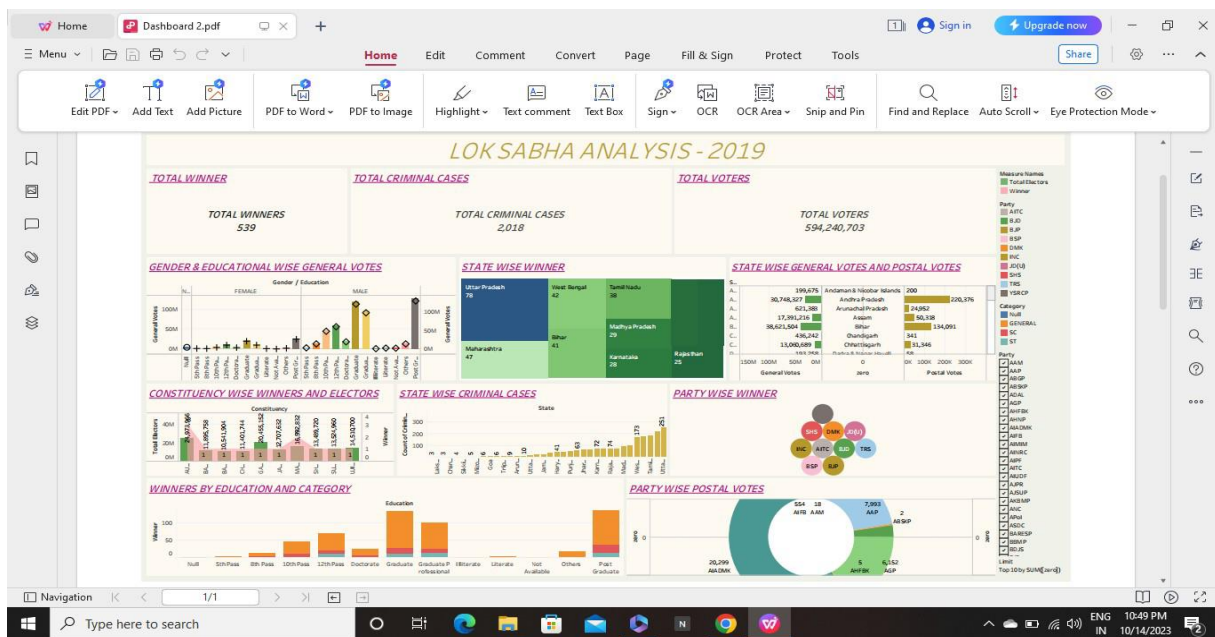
Home | Dashboard 2.pdf | + | Sign in | Upgrade now

Menu | Home | Edit | Comment | Convert | Page | Fill & Sign | Protect | Tools | Share

Edit PDF | Add Text | Add Picture | PDF to Word | PDF to Image | Highlight | Text comment | Text Box | Sign | OCR | OCR Area | Snip and Pin | Find and Replace | Auto Scroll | Eye Protection Mode

LOK SABHA ANALYSIS - 2019

TOTAL WINNER

TOTAL WINNERS
539

TOTAL CRIMINAL CASES

TOTAL CRIMINAL CASES
2,018

TOTAL VOTERS

TOTAL VOTERS
594,240,703

Measure Names
Total Electors
Winner

Party
AITC
BJD
BJP
BSP
DMK
INC
JD(U)
SHS
TRS
YSRCP

Category
Null
GENERAL
SC
ST

GENDER & EDUCATIONAL WISE GENERAL VOTES

Gender / Education
FEMALE
MALE
General Votes
100M
50M
0M

STATE WISE WINNER

Uttar Pradesh 78
West Bengal 42
Tamil Nadu 38
Bihar 41
Madhya Pradesh 29
Maharashtra 47
Karnataka 28
Rajasthan 25

STATE WISE GENERAL VOTES AND POSTAL VOTES

199,675 | Andaman & Nicobar Islands | 200
30,748,327 | Andhra Pradesh | 220,376
621,388 | Arunachal Pradesh | 24,952
17,391,216 | Assam | 50,538
38,621,504 | Bihar | 134,091
436,242 | Chandigarh | 341
13,060,689 | Chhattisgarh | 31,546
150M 100M 50M 0M | 0 | 0K 100K 200K 300K
General Votes | Zero | Postal Votes

Party
AAAM
AAP
ABGP
ABSKP
ADAL
AGP
AHFBK
AHNP
AIADMK
AIFB
AIMIM
AINRC
AIPF
AITC
AIUDF
AJPR
AJSUP
AKBMP
ANC
APoI
ASDC
BARESP
BBMP
BDJS
Limit
Top 10 by SUM(Zero)

CONSTITUENCY WISE WINNERS AND ELECTORS

Constituency
Total Electors
40M
20M
0M
Winner
28,973,966
11,995,758
10,541,904
11,401,744
20,455,152
12,707,632
16,992,832
11,498,720
13,554,960
14,510,700

STATE WISE CRIMINAL CASES

State
Count of Crimin...
300
200
100
0
41
63
72
74
173
251

PARTY WISE WINNER

SHS DMK JD(U) INC AITC BJD TRS BSP BJP

WINNERS BY EDUCATION AND CATEGORY

Education
Winner
100
50
0
Null | 5th Pass | 8th Pass | 10th Pass | 12th Pass | Doctorate | Graduate | Graduate Professional | Illiterate | Literate | Not Available | Others | Post Graduate

PARTY WISE POSTAL VOTES

554 AIFB | 18 AAM | 7,993 AAP | 2 ABSKP
20,299 AIADMK | 5 AHFBK | 6,152 AGP
zero 0

Navigation | 1/1

Type here to search

ENG IN | 10:49 PM | 10/14/2023